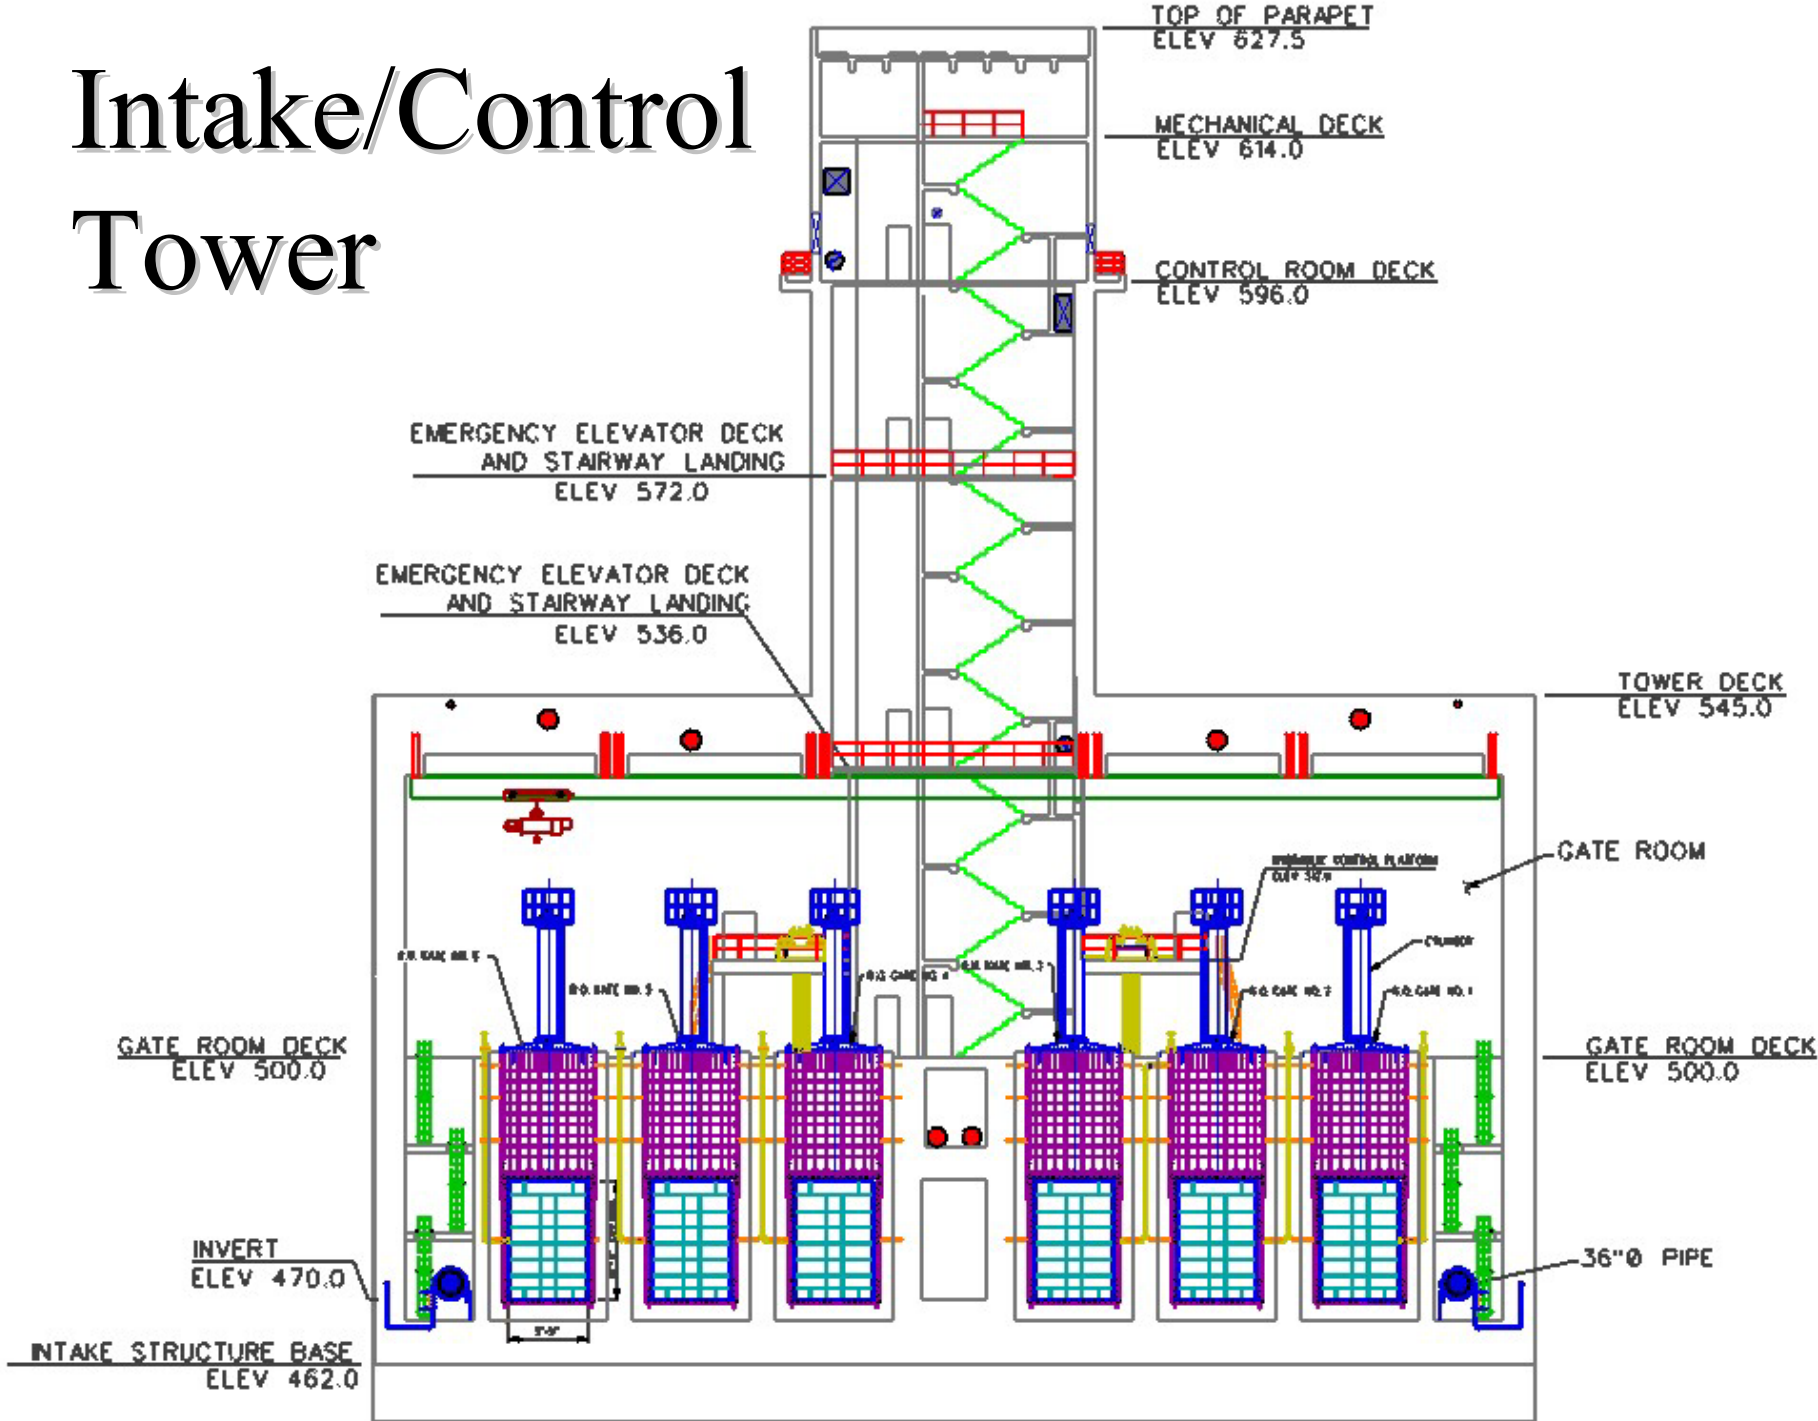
Intake/Control Tower

TOP OF PARAPET
ELEV 627.5

MECHANICAL DECK
ELEV 614.0

CONTROL ROOM DECK
ELEV 596.0

EMERGENCY ELEVATOR DECK
AND STAIRWAY LANDING
ELEV 572.0

EMERGENCY ELEVATOR DECK
AND STAIRWAY LANDING
ELEV 536.0

TOWER DECK
ELEV 545.0

GATE ROOM

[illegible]
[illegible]

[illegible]

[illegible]

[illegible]

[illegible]

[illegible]

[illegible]

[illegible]

GATE ROOM DECK
ELEV 500.0

GATE ROOM DECK
ELEV 500.0

INVERT
ELEV 470.0

36"Ø PIPE

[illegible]

INTAKE STRUCTURE BASE
ELEV 462.0